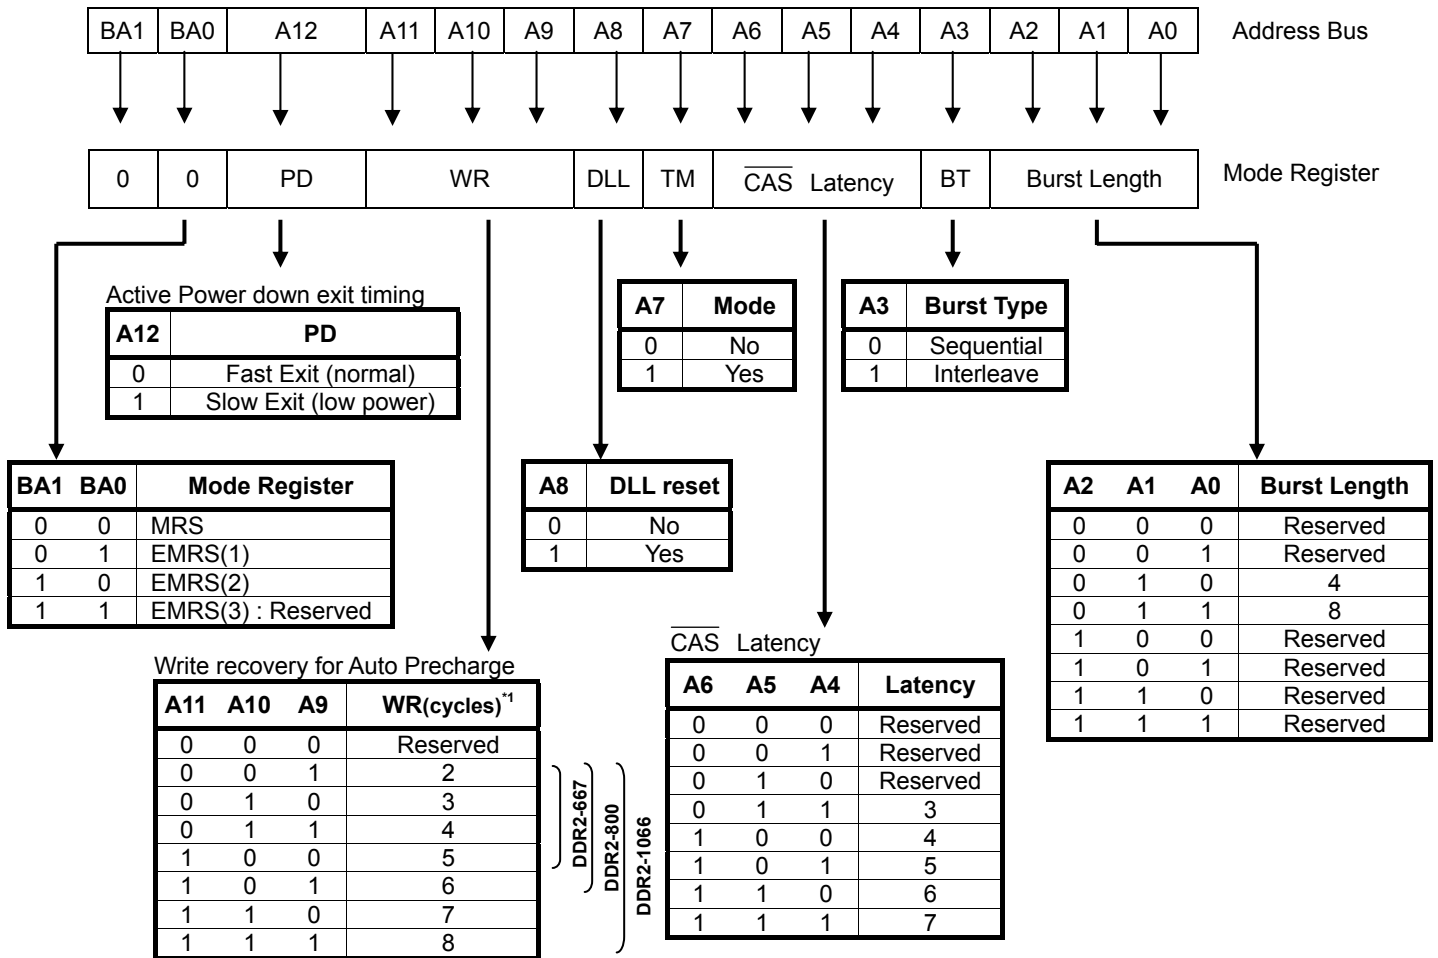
| BA1 | BA0 | A12 | A11 | A10 | A9 | A8 | A7 | A6 | A5 | A4 | A3 | A2 | A1 | A0 |
|---|---|---|---|---|---|---|---|---|---|---|---|---|---|---|

Address Bus

| 0 | 0 | PD | WR | DLL | TM | $\overline{CAS}$ Latency | BT | Burst Length |
|---|---|---|---|---|---|---|---|---|

Mode Register

Active Power down exit timing

| A12 | PD |
|---|---|
| 0 | Fast Exit (normal) |
| 1 | Slow Exit (low power) |

| A7 | Mode |
|---|---|
| 0 | No |
| 1 | Yes |

| A3 | Burst Type |
|---|---|
| 0 | Sequential |
| 1 | Interleave |

| BA1 | BA0 | Mode Register |
|---|---|---|
| 0 | 0 | MRS |
| 0 | 1 | EMRS(1) |
| 1 | 0 | EMRS(2) |
| 1 | 1 | EMRS(3) : Reserved |

| A8 | DLL reset |
|---|---|
| 0 | No |
| 1 | Yes |

| A2 | A1 | A0 | Burst Length |
|---|---|---|---|
| 0 | 0 | 0 | Reserved |
| 0 | 0 | 1 | Reserved |
| 0 | 1 | 0 | 4 |
| 0 | 1 | 1 | 8 |
| 1 | 0 | 0 | Reserved |
| 1 | 0 | 1 | Reserved |
| 1 | 1 | 0 | Reserved |
| 1 | 1 | 1 | Reserved |

Write recovery for Auto Precharge

| A11 | A10 | A9 | WR(cycles)$^{*1}$ |
|---|---|---|---|
| 0 | 0 | 0 | Reserved |
| 0 | 0 | 1 | 2 |
| 0 | 1 | 0 | 3 |
| 0 | 1 | 1 | 4 |
| 1 | 0 | 0 | 5 |
| 1 | 0 | 1 | 6 |
| 1 | 1 | 0 | 7 |
| 1 | 1 | 1 | 8 |

DDR2-667
DDR2-800
DDR2-1066

$\overline{CAS}$ Latency

| A6 | A5 | A4 | Latency |
|---|---|---|---|
| 0 | 0 | 0 | Reserved |
| 0 | 0 | 1 | Reserved |
| 0 | 1 | 0 | Reserved |
| 0 | 1 | 1 | 3 |
| 1 | 0 | 0 | 4 |
| 1 | 0 | 1 | 5 |
| 1 | 1 | 0 | 6 |
| 1 | 1 | 1 | 7 |